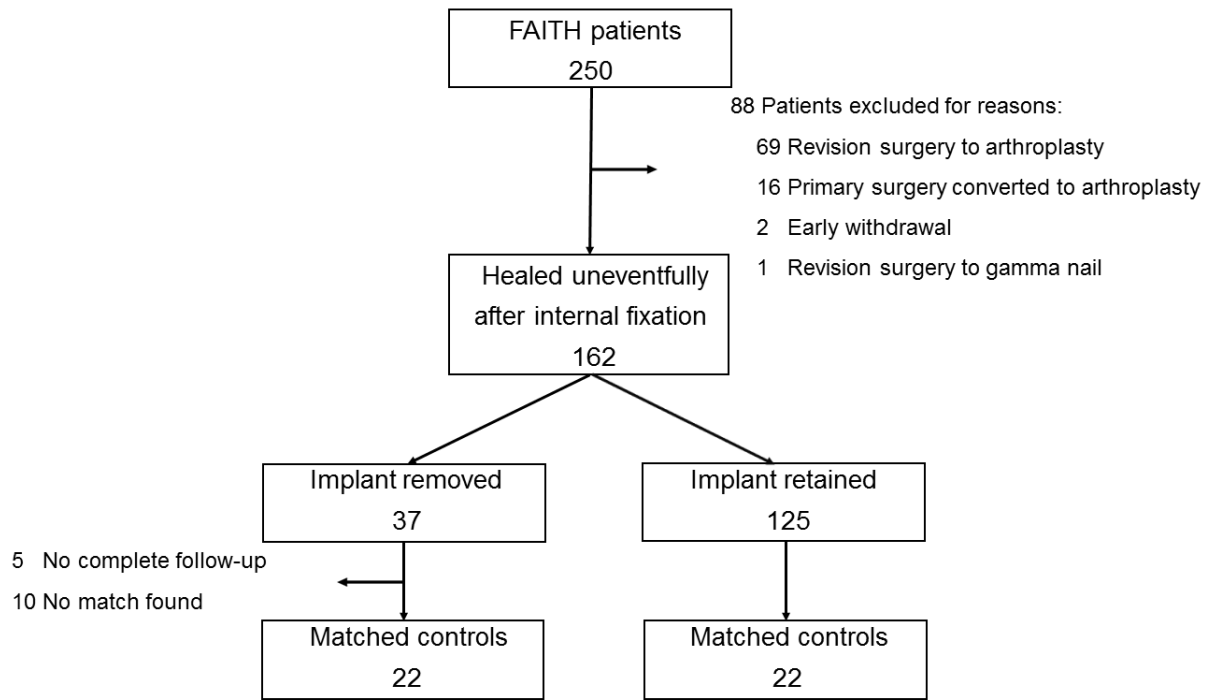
FAITH patients
250

88 Patients excluded for reasons:
69 Revision surgery to arthroplasty
16 Primary surgery converted to arthroplasty
2 Early withdrawal
1 Revision surgery to gamma nail

Healed uneventfully after internal fixation
162

Implant removed
37

Implant retained
125

5 No complete follow-up
10 No match found

Matched controls
22

Matched controls
22